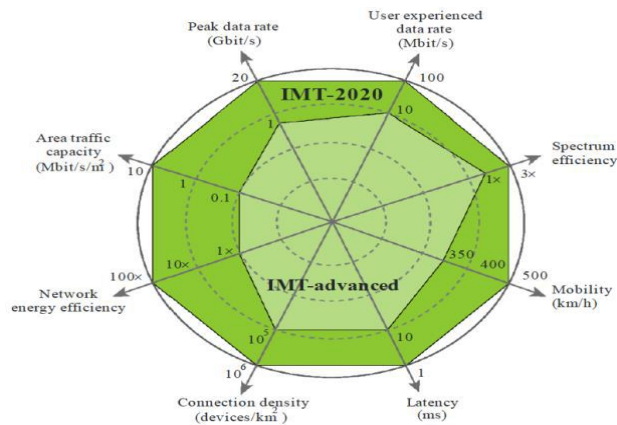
Peak data rate (Gbit/s)
20
1
IMT-2020

User experienced data rate (Mbit/s)
100
10

Spectrum efficiency
3×
1×

Mobility (km/h)
500
400
350

Latency (ms)
1
10

Connection density (devices/km$^2$)
$10^6$
$10^5$

Network energy efficiency
100×
10×
1×

Area traffic capacity (Mbit/s/m$^2$)
10
1
0.1

IMT-advanced